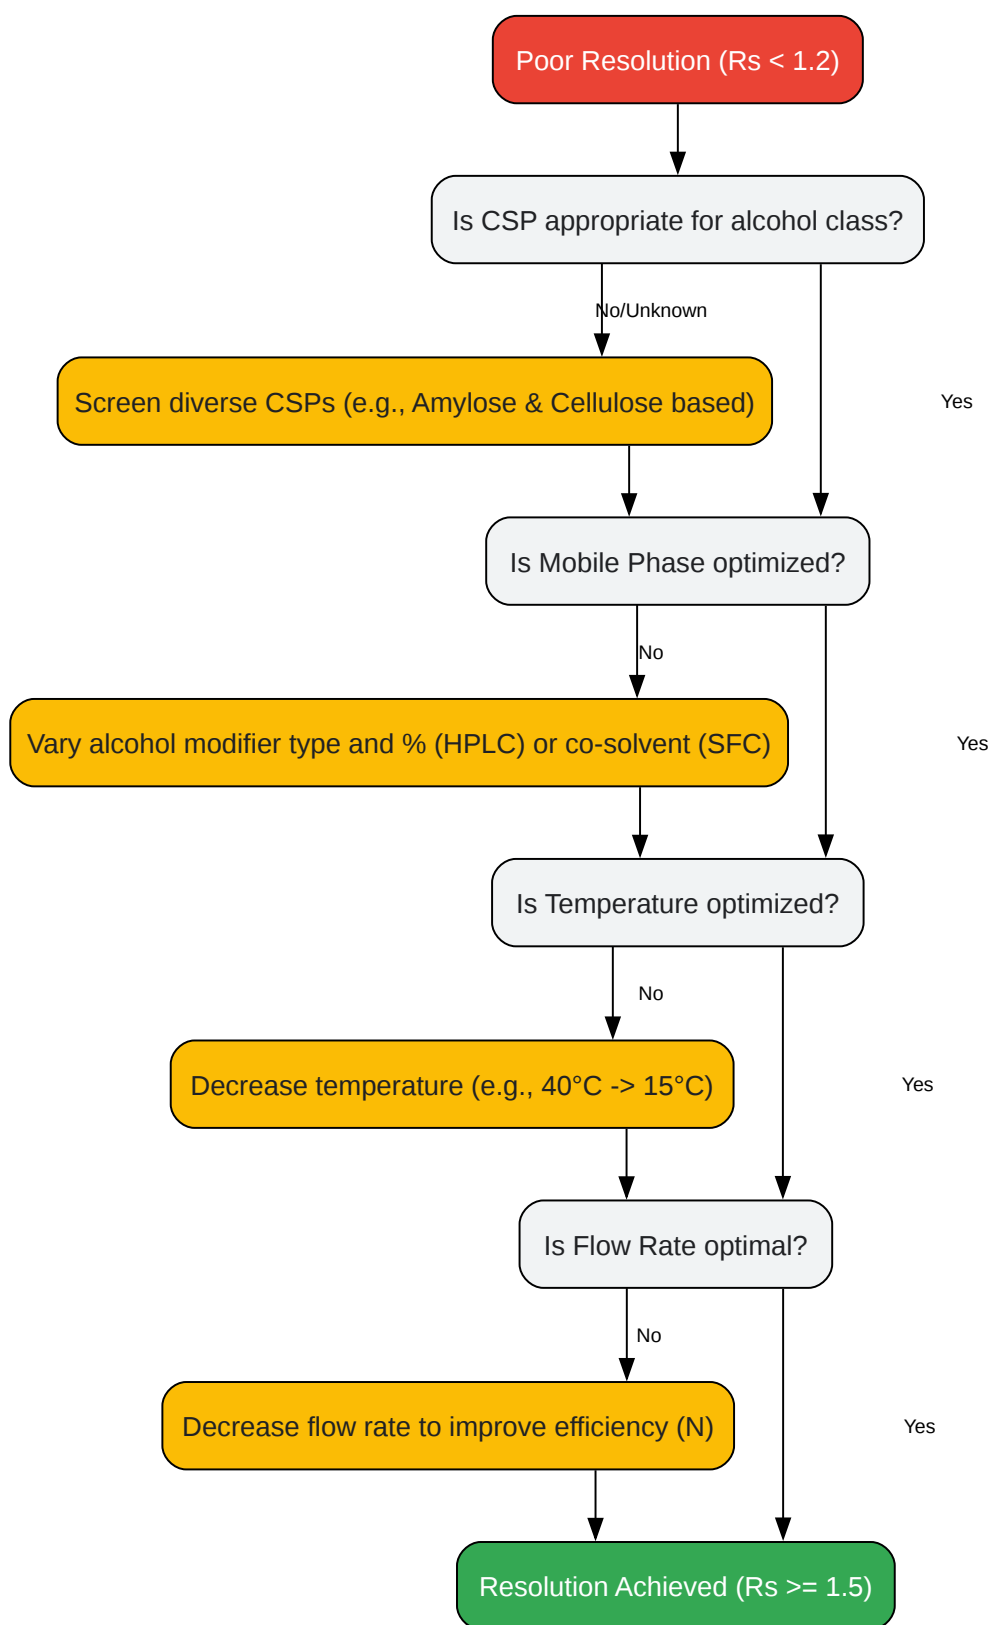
Poor Resolution (Rs < 1.2)

Is CSP appropriate for alcohol class?

No/Unknown

Yes

Screen diverse CSPs (e.g., Amylose & Cellulose based)

Is Mobile Phase optimized?

No

Yes

Vary alcohol modifier type and % (HPLC) or co-solvent (SFC)

Is Temperature optimized?

No

Yes

Decrease temperature (e.g., 40°C -> 15°C)

Is Flow Rate optimal?

No

Yes

Decrease flow rate to improve efficiency (N)

Resolution Achieved (Rs >= 1.5)